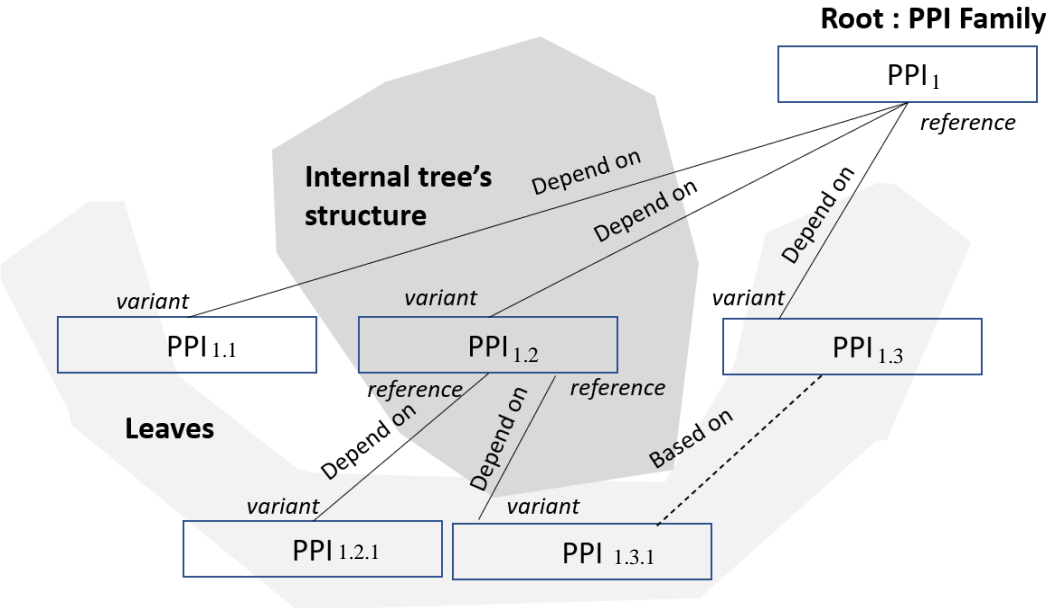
Root : PPI Family

$PPI_{1}$

reference

Internal tree's structure

Depend on

Depend on

Depend on

variant

variant

variant

$PPI_{1.1}$

$PPI_{1.2}$

$PPI_{1.3}$

reference

reference

Leaves

Depend on

Depend on

Based on

variant

variant

$PPI_{1.2.1}$

$PPI_{1.3.1}$